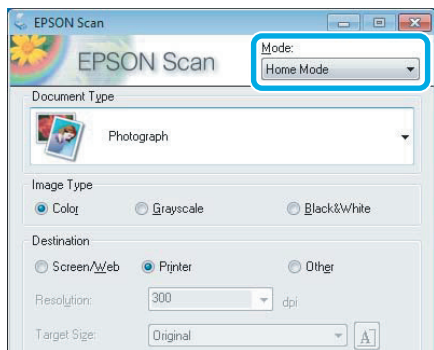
EPSON Scan

EPSON Scan

Mode:

Home Mode

Document Type

Photograph

Image Type

Color

Grayscale

Black&White

Destination

Screen/Web

Printer

Other

Resolution:

300

dpi

Target Size:

Original

A